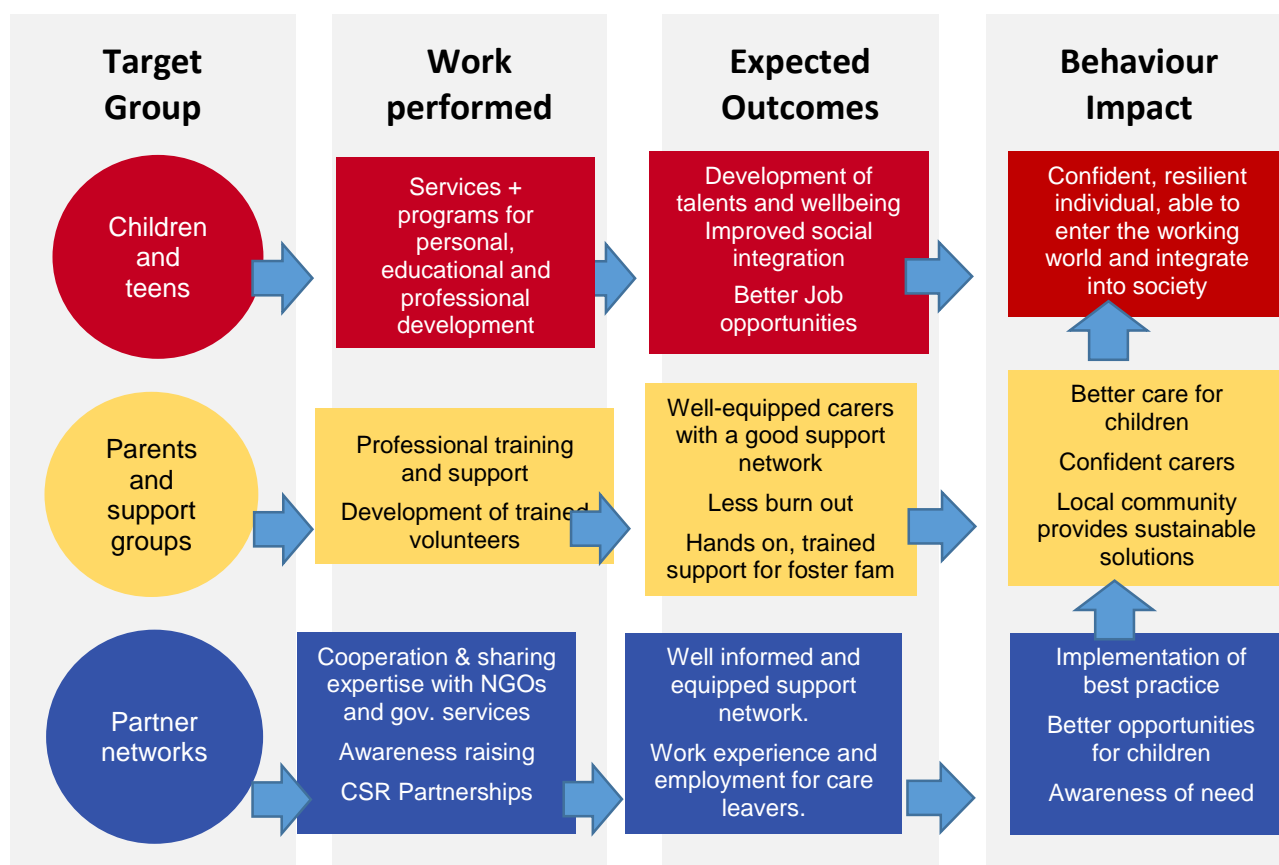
Target Group

Work performed

Expected Outcomes

Behaviour Impact

Children and teens

Services + programs for personal, educational and professional development

Development of talents and wellbeing
Improved social integration

Better Job opportunities

Confident, resilient individual, able to enter the working world and integrate into society

Parents and support groups

Professional training and support

Development of trained volunteers

Well-equipped carers with a good support network

Less burn out

Hands on, trained support for foster fam

Better care for children

Confident carers

Local community provides sustainable solutions

Partner networks

Cooperation & sharing expertise with NGOs and gov. services

Awareness raising

CSR Partnerships

Well informed and equipped support network.

Work experience and employment for care leavers.

Implementation of best practice

Better opportunities for children

Awareness of need